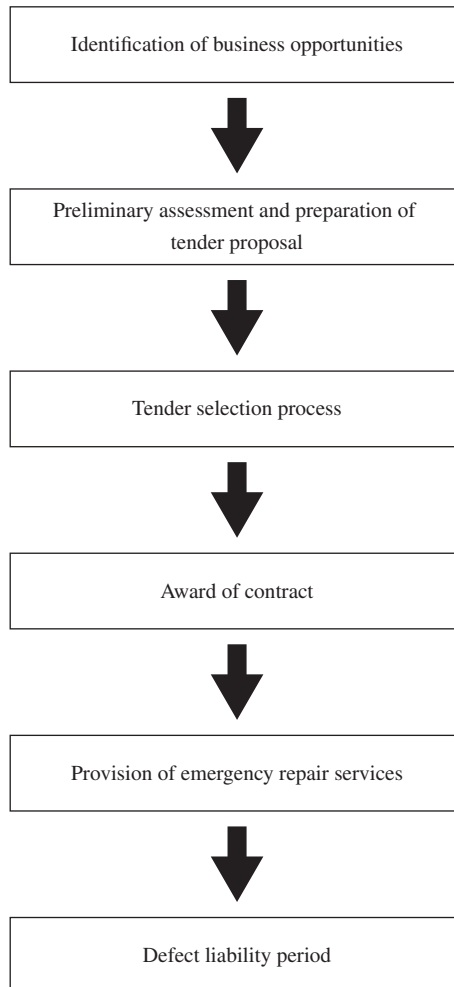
Identification of business opportunities

Preliminary assessment and preparation of tender proposal

Tender selection process

Award of contract

Provision of emergency repair services

Defect liability period